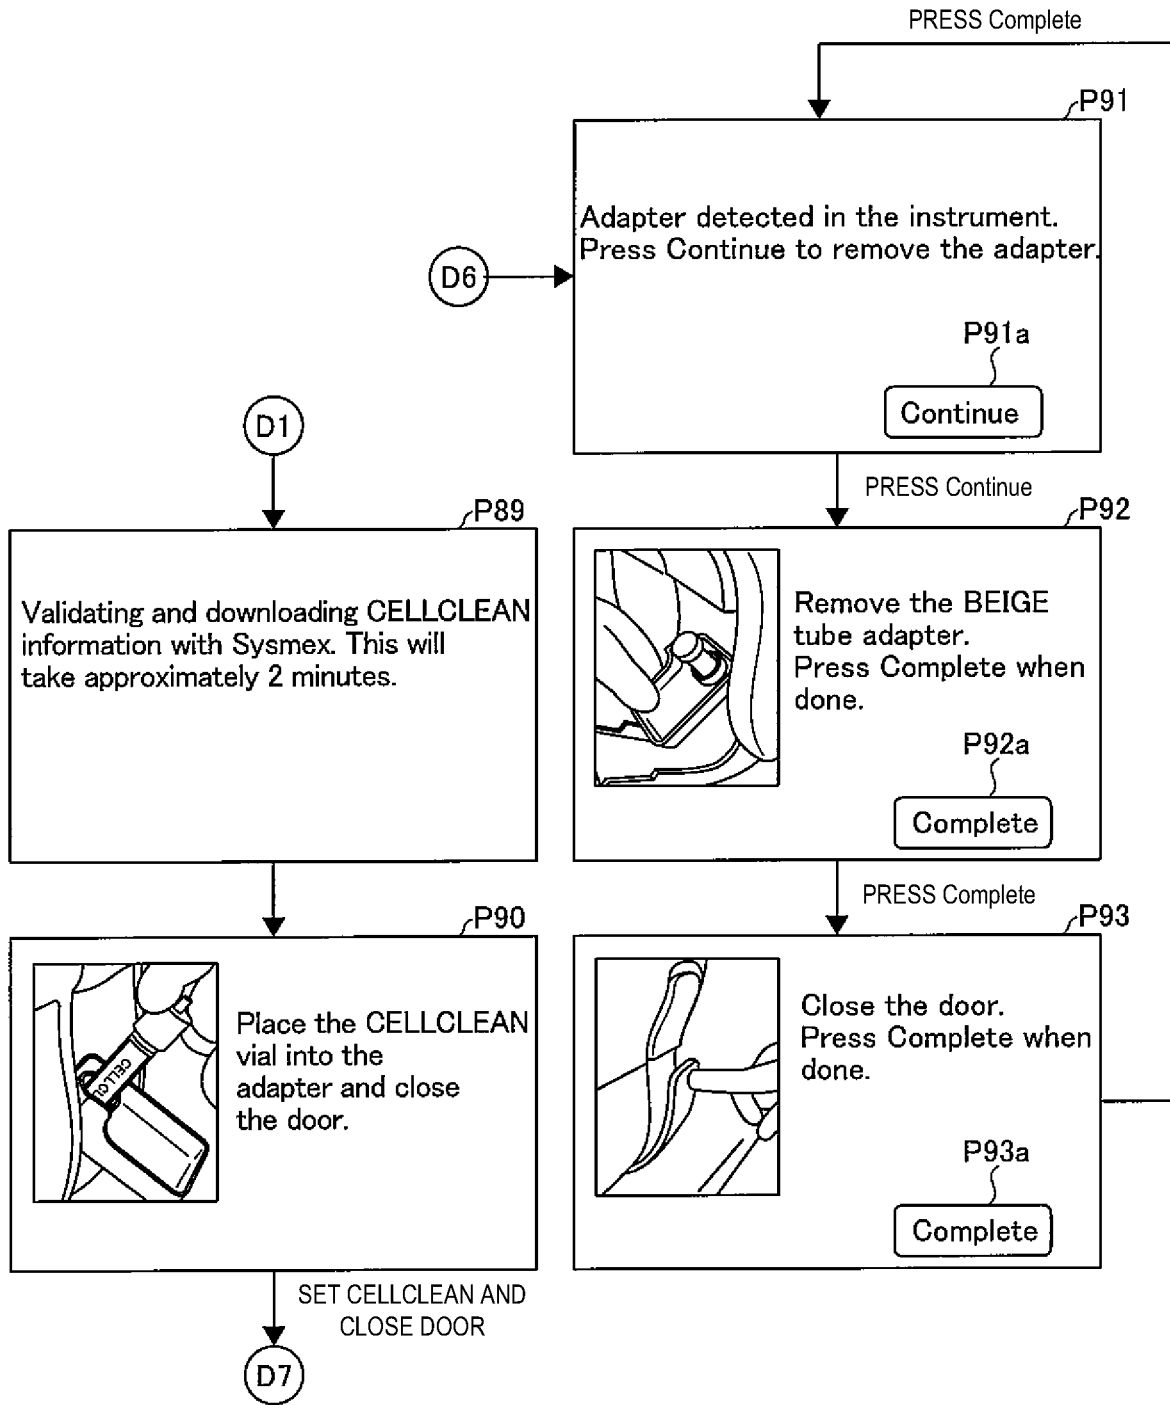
PRESS Complete

P91

Adapter detected in the instrument. Press Continue to remove the adapter.

D6

P91a

Continue

D1

PRESS Continue

P89

Validating and downloading CELLCLEAN information with Sysmex. This will take approximately 2 minutes.

P92

Remove the BEIGE tube adapter. Press Complete when done.

P92a

Complete

PRESS Complete

P90

CELLCL

Place the CELLCLEAN vial into the adapter and close the door.

P93

Close the door. Press Complete when done.

P93a

Complete

SET CELLCLEAN AND CLOSE DOOR

D7